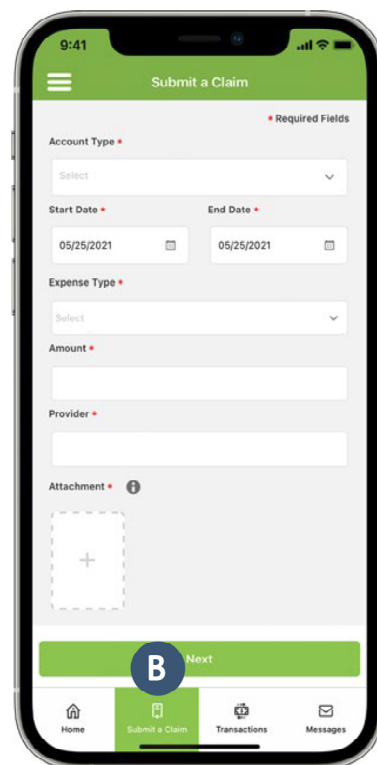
9:41

Submit a Claim

* Required Fields

Account Type *

Select

Start Date *

05/25/2021

End Date *

05/25/2021

Expense Type *

Select

Amount *

Provider *

Attachment *

+

B

Next

Home

Submit a Claim

Transactions

Messages